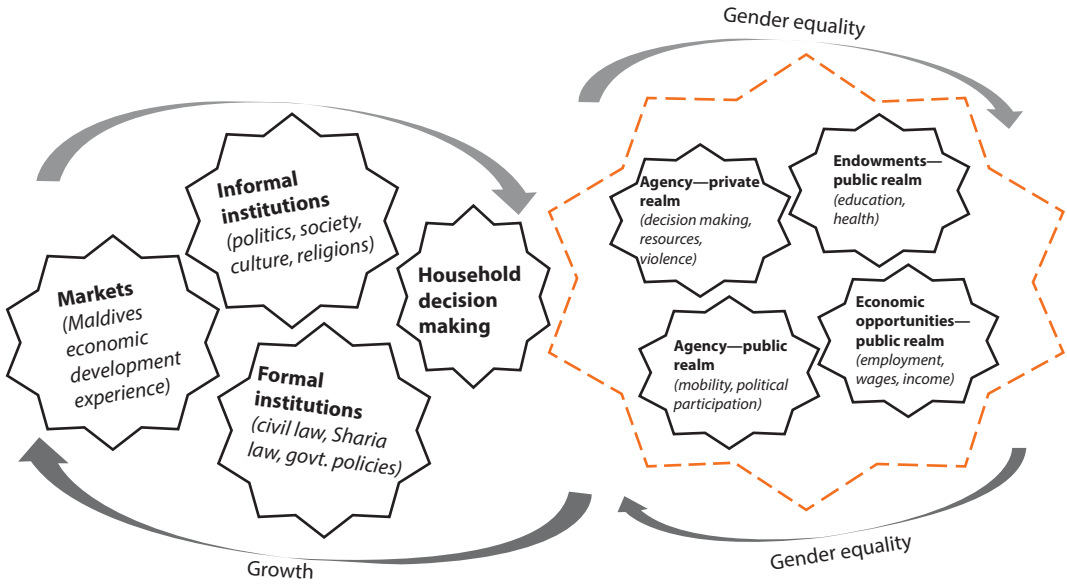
Gender equality

Informal institutions
(politics, society, culture, religions)

Markets
(Maldives economic development experience)

Household decision making

Formal institutions
(civil law, Sharia law, govt. policies)

Agency—private realm
(decision making, resources, violence)

Endowments—public realm
(education, health)

Agency—public realm
(mobility, political participation)

Economic opportunities—public realm
(employment, wages, income)

Gender equality

Growth